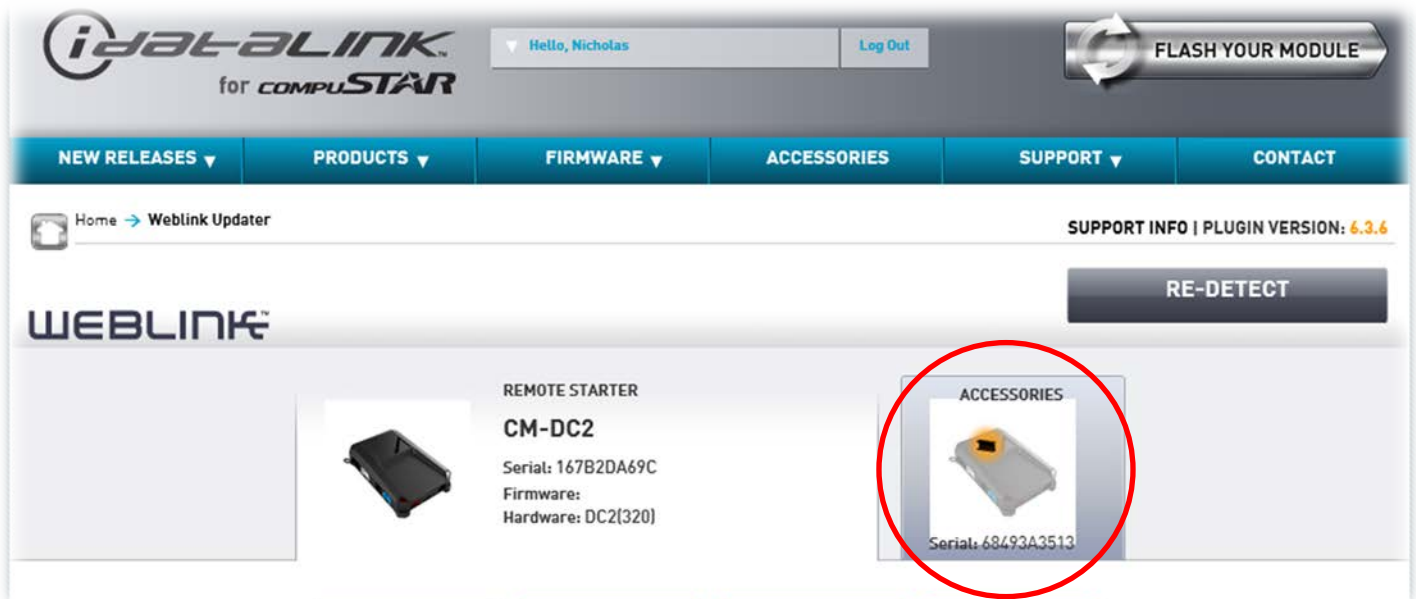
iDATALINK for compuSTAR

Hello, Nicholas
Log Out

FLASH YOUR MODULE

NEW RELEASES ▾
PRODUCTS ▾
FIRMWARE ▾
ACCESSORIES
SUPPORT ▾
CONTACT

Home → Weblink Updater

SUPPORT INFO | PLUGIN VERSION: 6.3.6

RE-DETECT

WEBLINK™

REMOTE STARTER
CM-DC2
Serial: 167B2DA69C
Firmware:
Hardware: DC2(320)

ACCESSORIES
Serial: 68493A3513